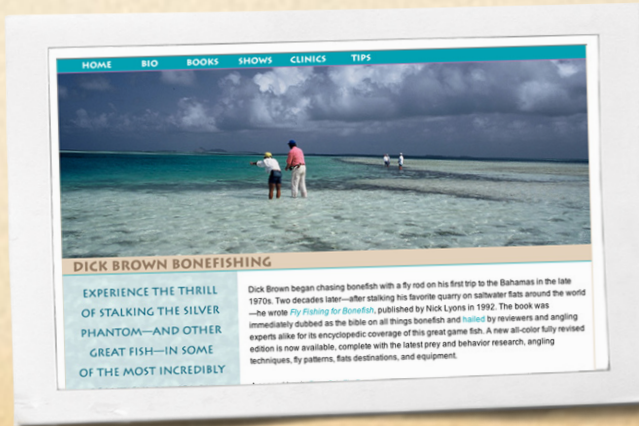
HOME BIO BOOKS SHOWS CLINICS TIPS

DICK BROWN BONEFISHING

EXPERIENCE THE THRILL OF STALKING THE SILVER PHANTOM—AND OTHER GREAT FISH—IN SOME OF THE MOST INCREDIBLY

Dick Brown began chasing bonefish with a fly rod on his first trip to the Bahamas in the late 1970s. Two decades later—after stalking his favorite quarry on saltwater flats around the world—he wrote Fly Fishing for Bonefish, published by Nick Lyons in 1992. The book was immediately dubbed as the bible on all things bonefish and hailed by reviewers and angling experts alike for its encyclopedic coverage of this great game fish. A new all-color fully revised edition is now available, complete with the latest prey and behavior research, angling techniques, fly patterns, flats destinations, and equipment.